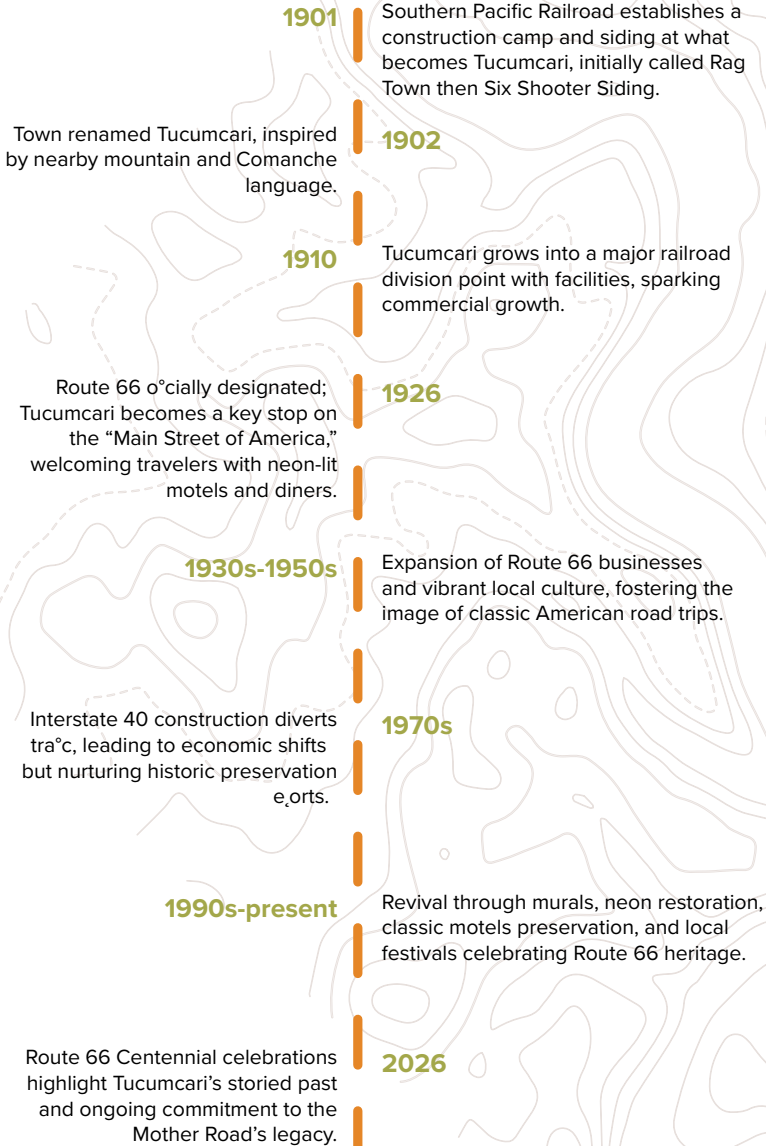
1901

Southern Pacific Railroad establishes a construction camp and siding at what becomes Tucumcari, initially called Rag Town then Six Shooter Siding.

Town renamed Tucumcari, inspired by nearby mountain and Comanche language.

1902

1910

Tucumcari grows into a major railroad division point with facilities, sparking commercial growth.

Route 66 o°cially designated; Tucumcari becomes a key stop on the “Main Street of America,” welcoming travelers with neon-lit motels and diners.

1926

1930s-1950s

Expansion of Route 66 businesses and vibrant local culture, fostering the image of classic American road trips.

Interstate 40 construction diverts tra°c, leading to economic shifts but nurturing historic preservation e¸orts.

1970s

1990s-present

Revival through murals, neon restoration, classic motels preservation, and local festivals celebrating Route 66 heritage.

Route 66 Centennial celebrations highlight Tucumcari’s storied past and ongoing commitment to the Mother Road’s legacy.

2026